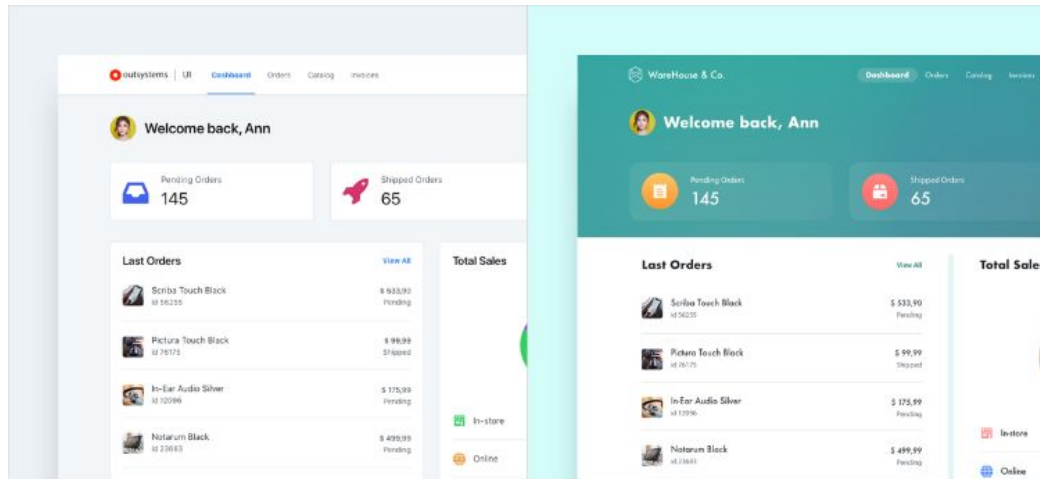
outsystems | UI Dashboard Orders Catalog Invoices

Welcome back, Ann

Pending Orders
145

Shipped Orders
65

Last Orders
View All

Scriba Touch Black
id 56255
$ 533,90
Pending

Pictura Touch Black
id 76175
$ 99,99
Shipped

In-Ear Audio Silver
id 12096
$ 175,99
Pending

Notarum Black
id 23683
$ 499,99
Pending

Total Sales

In-store

Online

WareHouse & Co. Dashboard Orders Catalog Invoices

Welcome back, Ann

Pending Orders
145

Shipped Orders
65

Last Orders
View All

Scriba Touch Black
id 56255
$ 533,90
Pending

Pictura Touch Black
id 76175
$ 99,99
Shipped

In-Ear Audio Silver
id 12096
$ 175,99
Pending

Notarum Black
id 23683
$ 499,99
Pending

Total Sale

In-store

Online